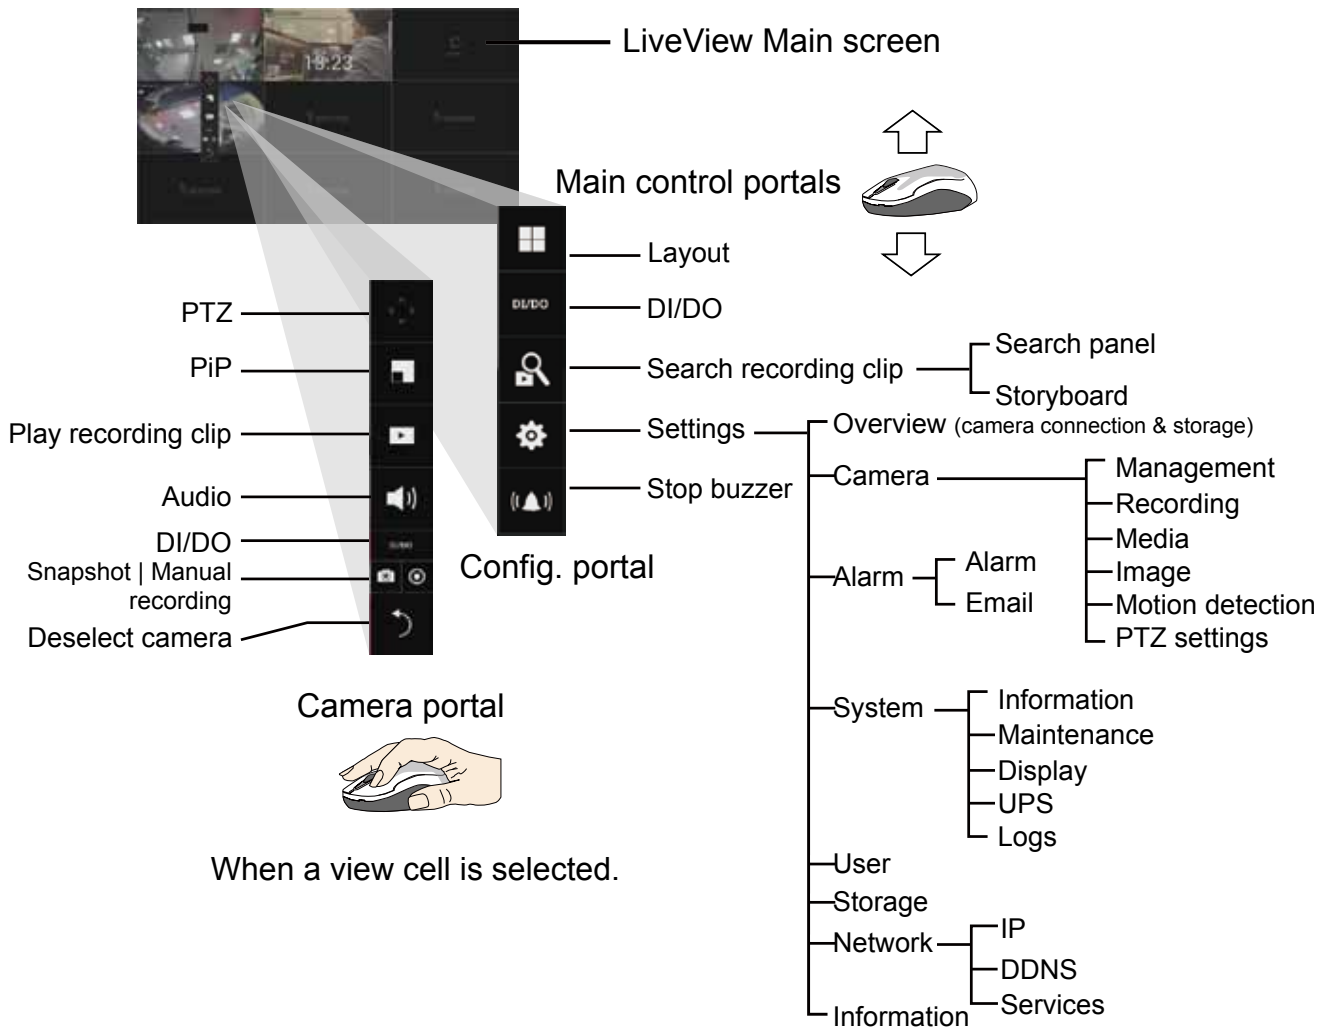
18:23

LiveView Main screen

Main control portals

Layout
DI/DO
DI/DO
Search recording clip
Search panel
Storyboard
Settings
Overview (camera connection & storage)
Camera
Management
Recording
Media
Image
Motion detection
PTZ settings
Stop buzzer
Config. portal
Alarm
Alarm
Email
System
Information
Maintenance
Display
UPS
Logs
User
Storage
Network
IP
DDNS
Services
Information

PTZ
PiP
Play recording clip
Audio
DI/DO
Snapshot | Manual recording
Deselect camera

Camera portal

When a view cell is selected.